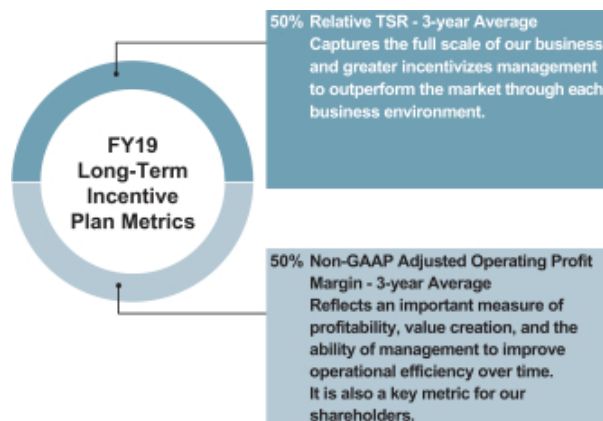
FY19
Long-Term
Incentive
Plan Metrics

50% Relative TSR - 3-year Average
Captures the full scale of our business and greater incentivizes management to outperform the market through each business environment.

50% Non-GAAP Adjusted Operating Profit Margin - 3-year Average
Reflects an important measure of profitability, value creation, and the ability of management to improve operational efficiency over time.
It is also a key metric for our shareholders.